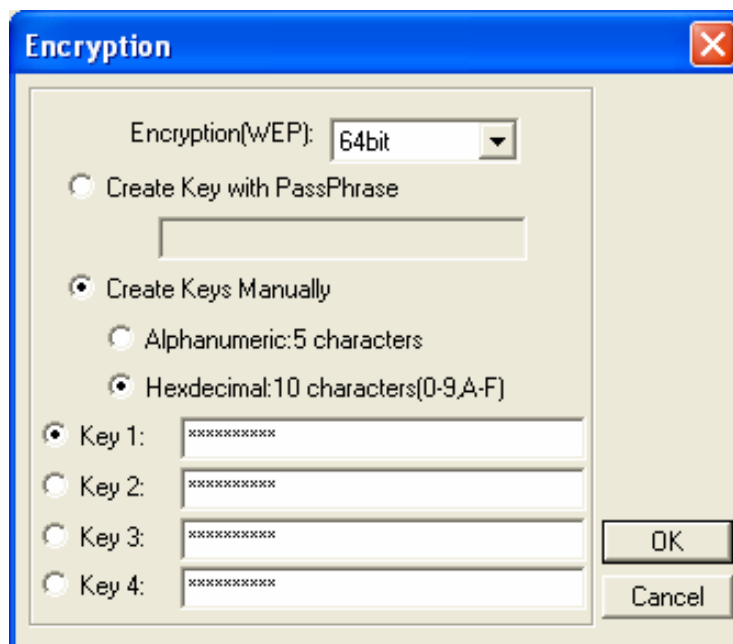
Encryption

Encryption(WEP): 64bit

Create Key with PassPhrase

Create Keys Manually

Alphanumeric:5 characters

Hexdecimal:10 characters(0-9,A-F)

Key 1: **********

Key 2: **********

Key 3: **********

Key 4: **********

OK

Cancel